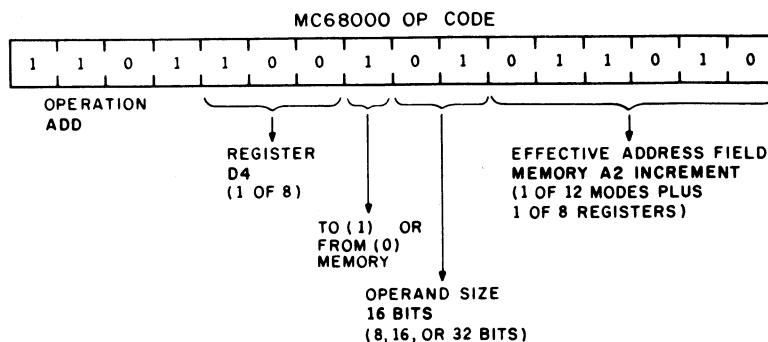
MC68000 OP CODE

| 1 | 1 | 0 | 1 | 1 | 0 | 0 | 1 | 0 | 1 | 0 | 1 | 1 | 0 | 1 | 0 |
|---|---|---|---|---|---|---|---|---|---|---|---|---|---|---|---|

OPERATION ADD

REGISTER D4 (1 OF 8)

TO (1) OR FROM (0) MEMORY

OPERAND SIZE 16 BITS (8, 16, OR 32 BITS)

EFFECTIVE ADDRESS FIELD MEMORY A2 INCREMENT (1 OF 12 MODES PLUS 1 OF 8 REGISTERS)